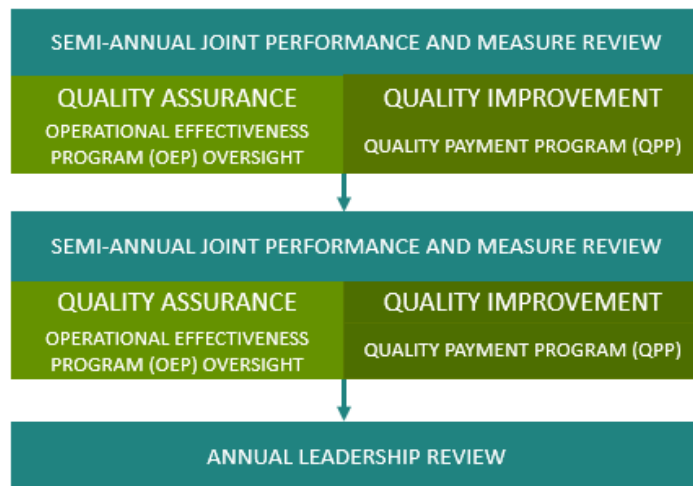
SEMI-ANNUAL JOINT PERFORMANCE AND MEASURE REVIEW

QUALITY ASSURANCE

OPERATIONAL EFFECTIVENESS PROGRAM (OEP) OVERSIGHT

QUALITY IMPROVEMENT

QUALITY PAYMENT PROGRAM (QPP)

SEMI-ANNUAL JOINT PERFORMANCE AND MEASURE REVIEW

QUALITY ASSURANCE

OPERATIONAL EFFECTIVENESS PROGRAM (OEP) OVERSIGHT

QUALITY IMPROVEMENT

QUALITY PAYMENT PROGRAM (QPP)

ANNUAL LEADERSHIP REVIEW